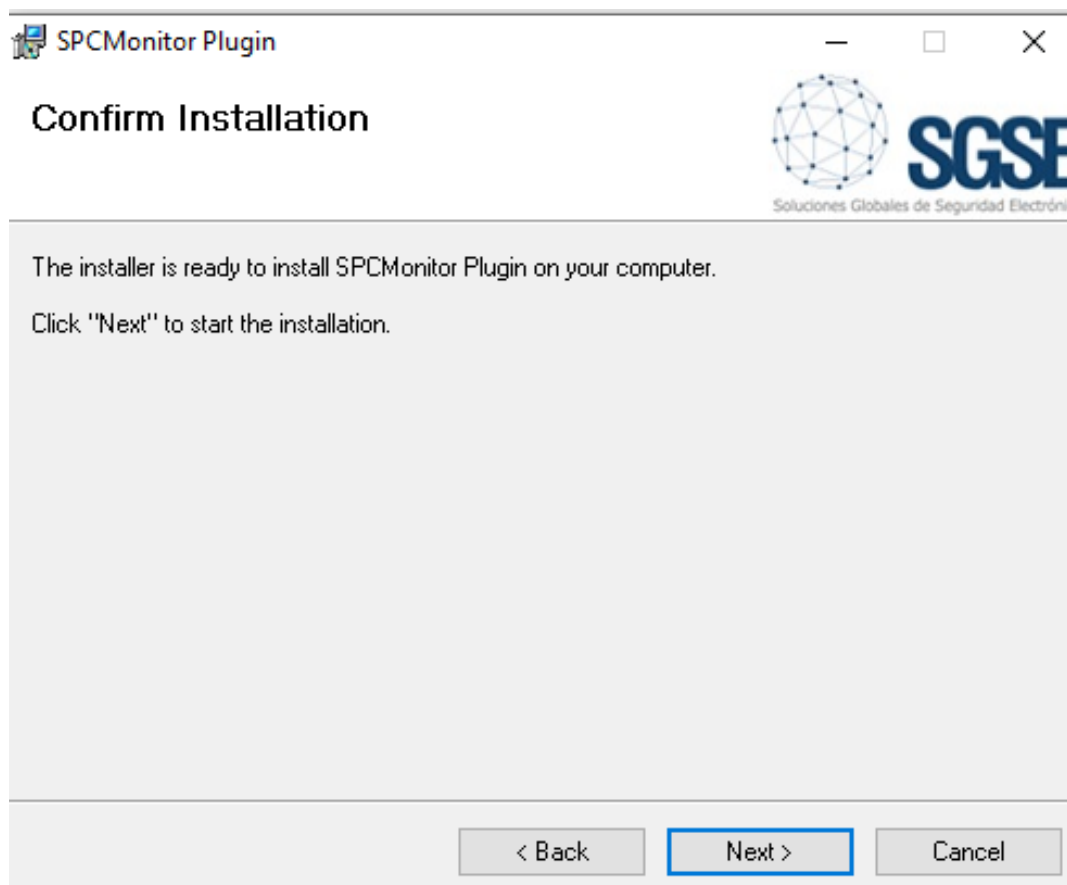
SPCMonitor Plugin

Confirm Installation

SGSE
Soluciones Globales de Seguridad Electróni

The installer is ready to install SPCMonitor Plugin on your computer.

Click "Next" to start the installation.

< Back
Next >
Cancel